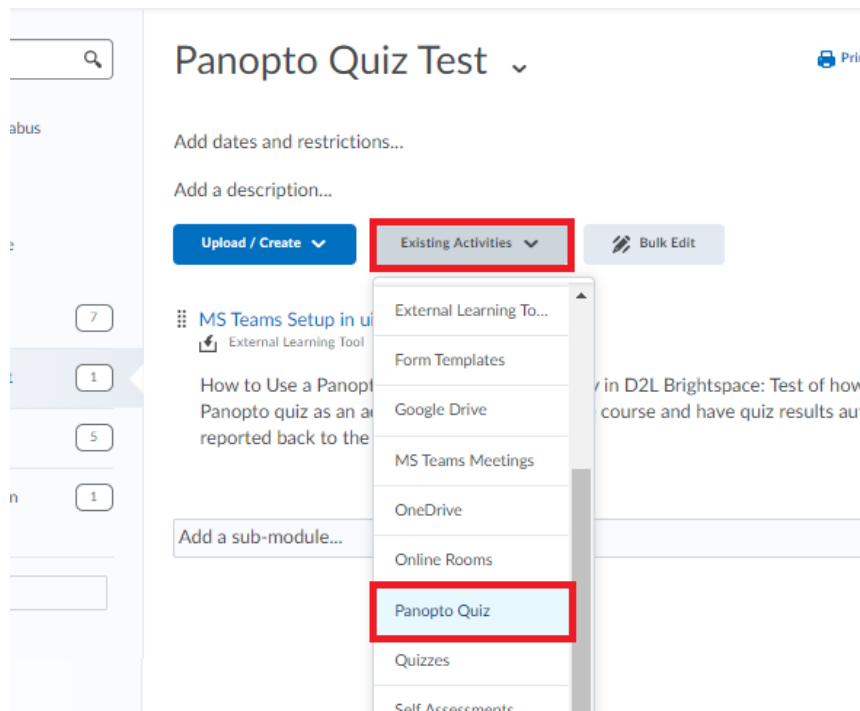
abus

e

7

1

5

n

1

Panopto Quiz Test

Pri

Add dates and restrictions...

Add a description...

Upload / Create

Existing Activities

Bulk Edit

MS Teams Setup in u

External Learning Tool

How to Use a Panopt

y in D2L Brightspace: Test of how

Panopto quiz as an a

course and have quiz results au

reported back to the

Add a sub-module...

External Learning To...

Form Templates

Google Drive

MS Teams Meetings

OneDrive

Online Rooms

Panopto Quiz

Quizzes

Self Assessments